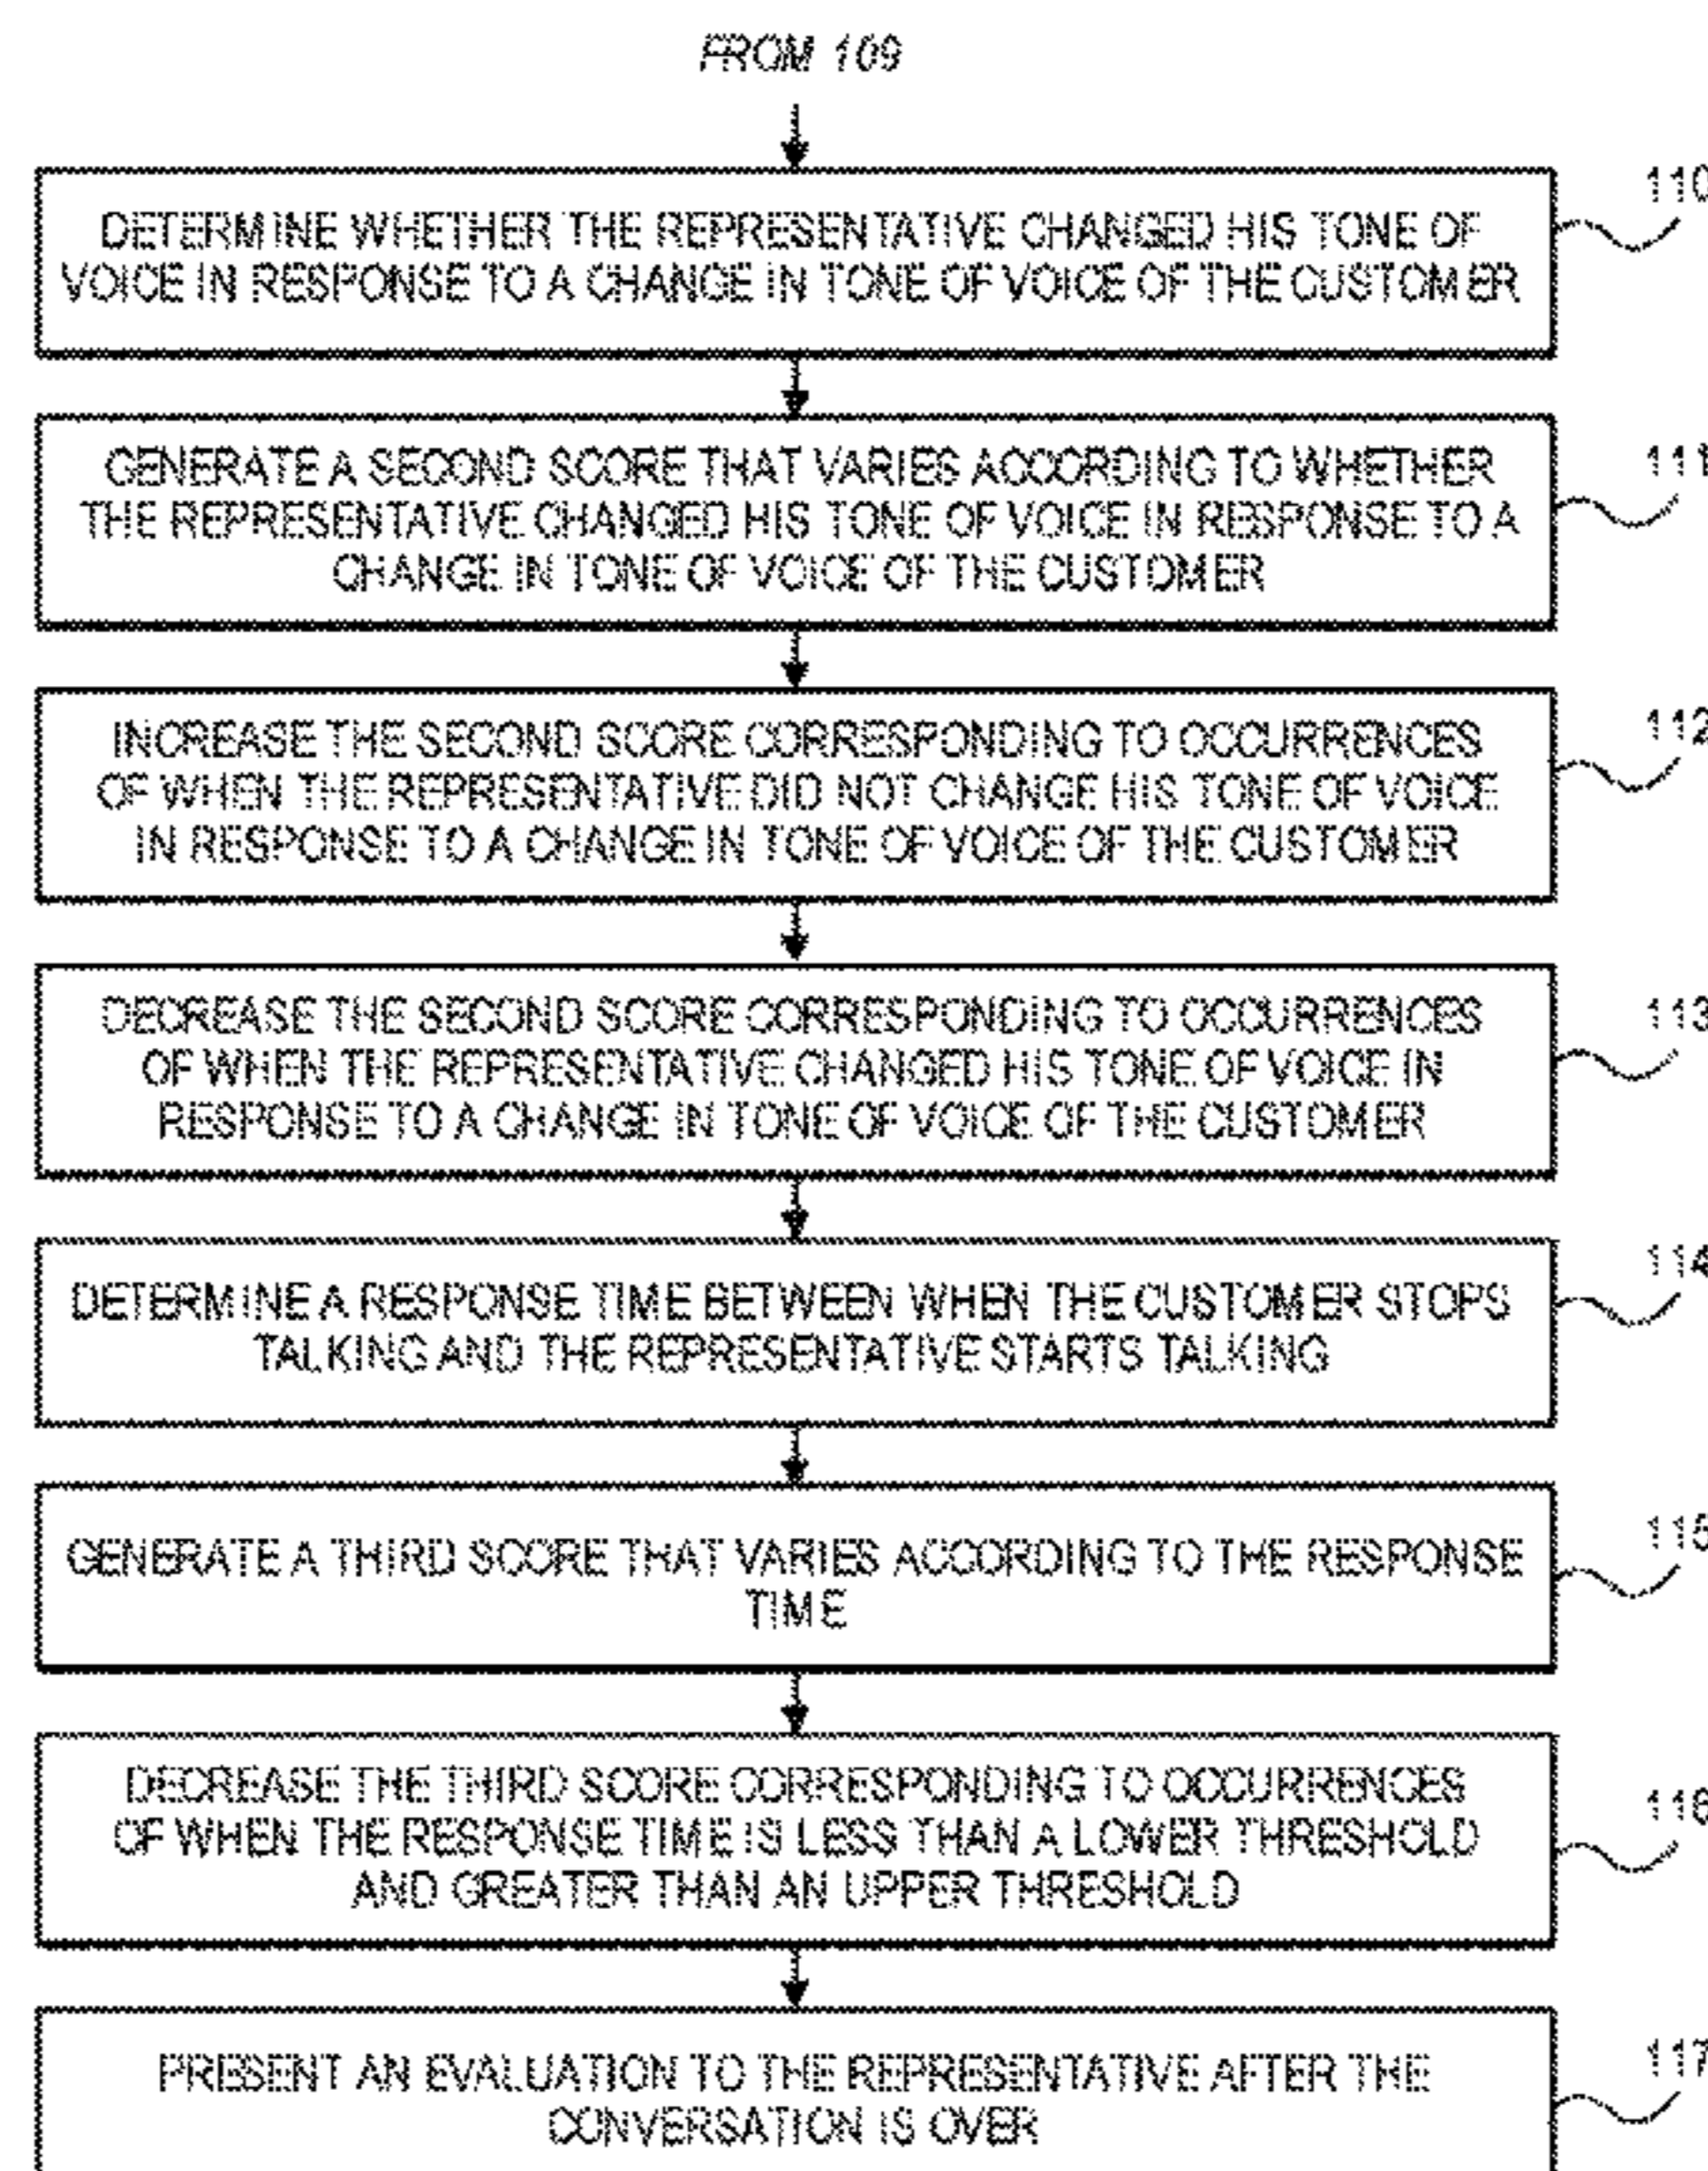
FROM 109

DETERMINE WHETHER THE REPRESENTATIVE CHANGED HIS TONE OF VOICE IN RESPONSE TO A CHANGE IN TONE OF VOICE OF THE CUSTOMER

110

GENERATE A SECOND SCORE THAT VARIES ACCORDING TO WHETHER THE REPRESENTATIVE CHANGED HIS TONE OF VOICE IN RESPONSE TO A CHANGE IN TONE OF VOICE OF THE CUSTOMER

111

INCREASE THE SECOND SCORE CORRESPONDING TO OCCURRENCES OF WHEN THE REPRESENTATIVE DID NOT CHANGE HIS TONE OF VOICE IN RESPONSE TO A CHANGE IN TONE OF VOICE OF THE CUSTOMER

112

DECREASE THE SECOND SCORE CORRESPONDING TO OCCURRENCES OF WHEN THE REPRESENTATIVE CHANGED HIS TONE OF VOICE IN RESPONSE TO A CHANGE IN TONE OF VOICE OF THE CUSTOMER

113

DETERMINE A RESPONSE TIME BETWEEN WHEN THE CUSTOMER STOPS TALKING AND THE REPRESENTATIVE STARTS TALKING

114

GENERATE A THIRD SCORE THAT VARIES ACCORDING TO THE RESPONSE TIME

115

DECREASE THE THIRD SCORE CORRESPONDING TO OCCURRENCES OF WHEN THE RESPONSE TIME IS LESS THAN A LOWER THRESHOLD AND GREATER THAN AN UPPER THRESHOLD

116

PRESENT AN EVALUATION TO THE REPRESENTATIVE AFTER THE CONVERSATION IS OVER

117